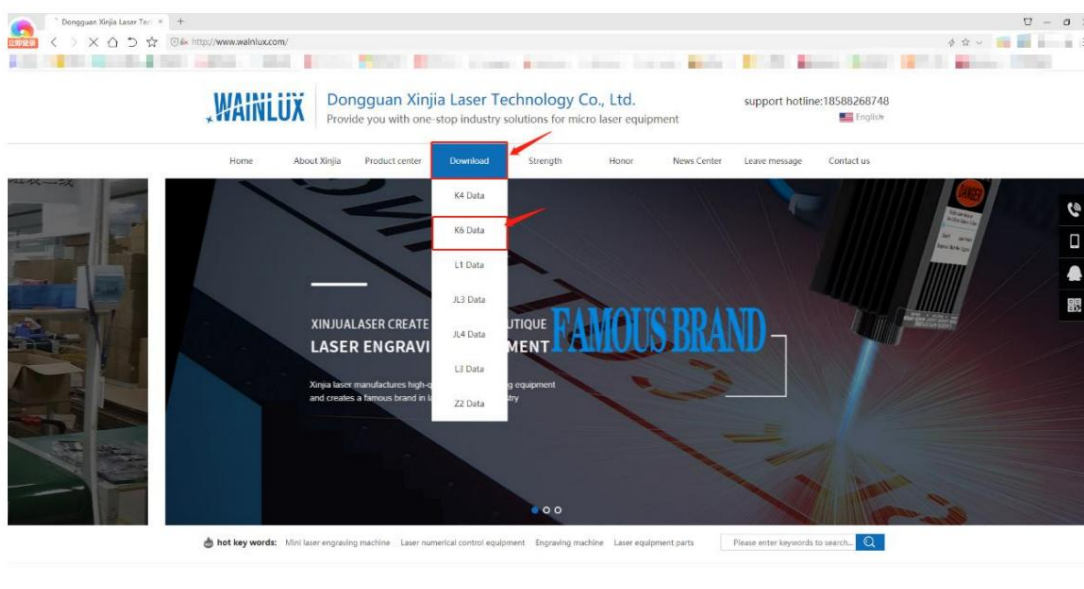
Dongguan Xinjia Laser Tec ×

http://www.wainlux.com/

WAINLUX

Dongguan Xinjia Laser Technology Co., Ltd.
Provide you with one-stop industry solutions for micro laser equipment

support hotline:18588268748
English

Home
About Xinjia
Product center
Download
Strength
Honor
News Center
Leave message
Contact us

K4 Data
K6 Data
L1 Data
JL3 Data
JL4 Data
L3 Data
Z2 Data

XINJUALASER CREATE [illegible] UTIQUE
LASER ENGRAVI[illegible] MENT
FAMOUS BRAND

Xinjia laser manufactures high-q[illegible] g equipment
and creates a famous brand in la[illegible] stry

hot key words: Mini laser engraving machine Laser numerical control equipment Engraving machine Laser equipment parts
Please enter keywords to search...